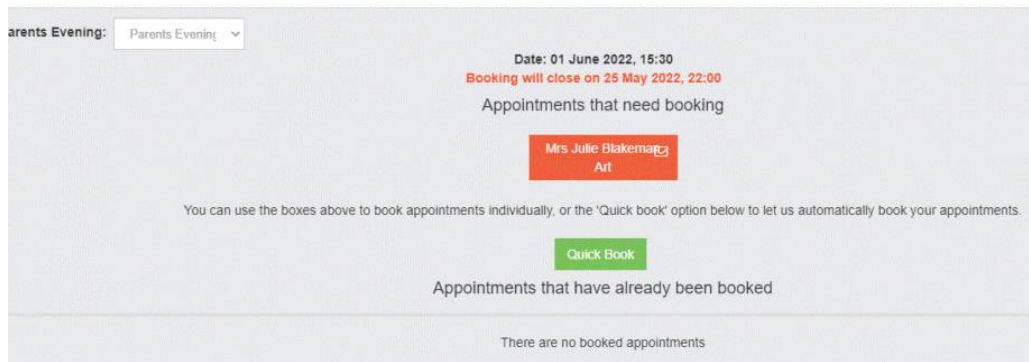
arents Evening: Parents Evening

Date: 01 June 2022, 15:30
Booking will close on 25 May 2022, 22:00

Appointments that need booking

Mrs Julie Blakemar
Art

You can use the boxes above to book appointments individually, or the 'Quick book' option below to let us automatically book your appointments.

Quick Book

Appointments that have already been booked

There are no booked appointments